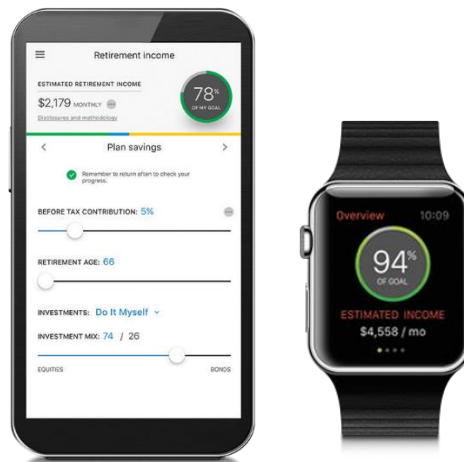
Retirement income

ESTIMATED RETIREMENT INCOME

$2,179 MONTHLY

Disclosures and methodology

78%
OF MY GOAL

<
Plan savings
>

Remember to return often to check your progress.

BEFORE TAX CONTRIBUTION: 5%

RETIREMENT AGE: 66

INVESTMENTS: Do It Myself

INVESTMENT MIX: 74 / 26

EQUITIES

BONDS

Overview
10:09

94%
OF GOAL

ESTIMATED INCOME
$4,558 / mo